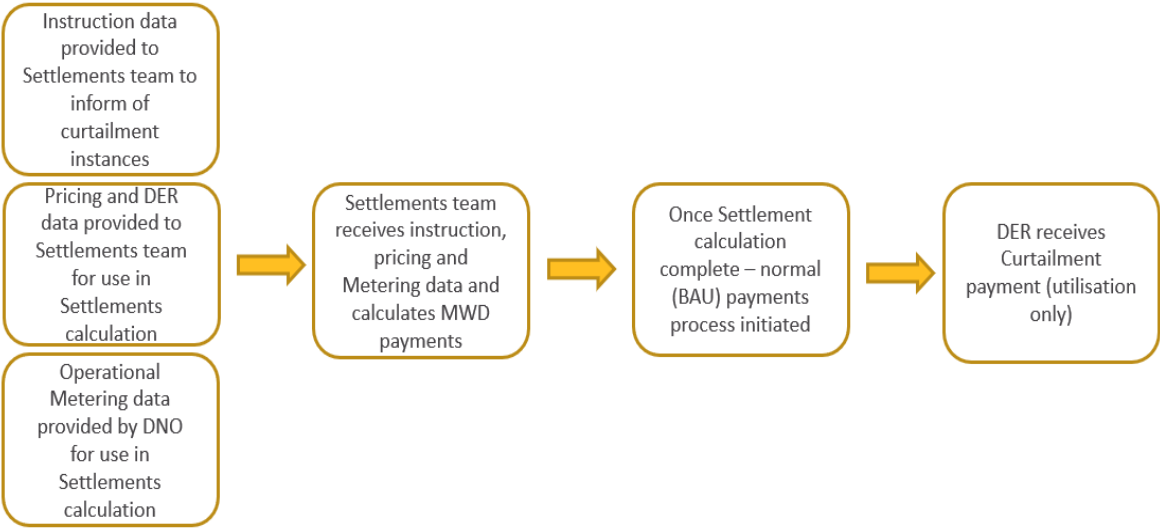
Instruction data provided to Settlements team to inform of curtailment instances

Pricing and DER data provided to Settlements team for use in Settlements calculation

Operational Metering data provided by DNO for use in Settlements calculation

Settlements team receives instruction, pricing and Metering data and calculates MWD payments

Once Settlement calculation complete – normal (BAU) payments process initiated

DER receives Curtailment payment (utilisation only)